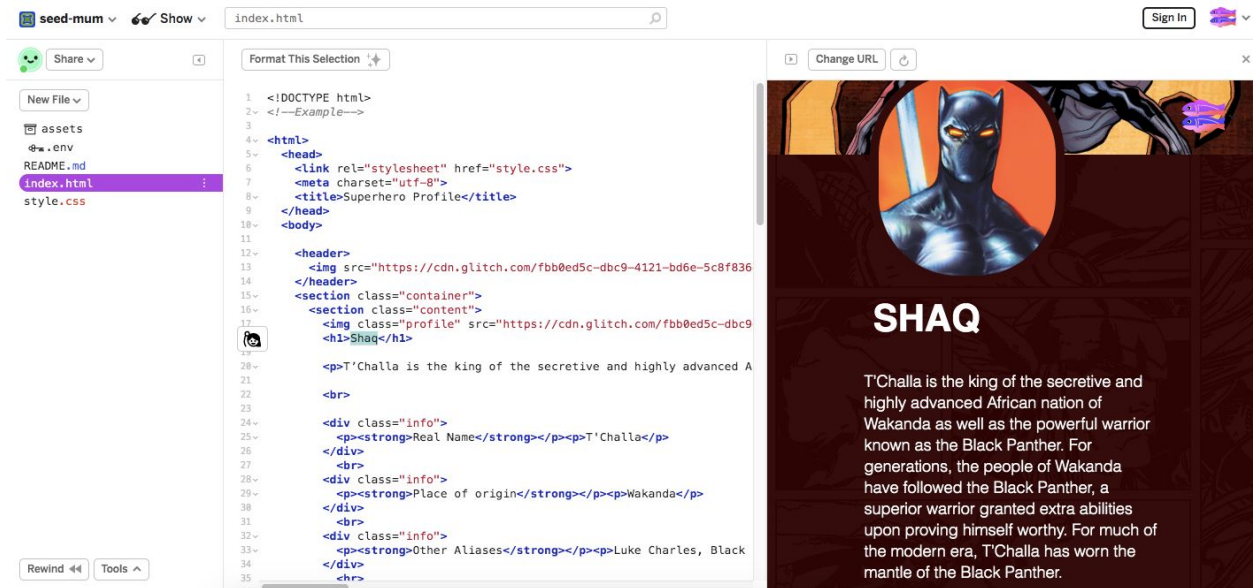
seed-mum Show index.html Sign In

Share

New File

assets
.env
README.md
index.html
style.css

Rewind Tools

Format This Selection

1 <!DOCTYPE html>
2 <!--Example-->
3
4 <html>
5 <head>
6 <link rel="stylesheet" href="style.css">
7 <meta charset="utf-8">
8 <title>Superhero Profile</title>
9 </head>
10 <body>
11
12 <header>
13 <img src="https://cdn.glitch.com/fbb0ed5c-dbc9-4121-bd6e-5c8f836
14 </header>
15 <section class="container">
16 <section class="content">
17 <img class="profile" src="https://cdn.glitch.com/fbb0ed5c-dbc9
18 <h1>Shaq</h1>
19
20 <p>T'Challa is the king of the secretive and highly advanced A
21
22 <br>
23
24 <div class="info">
25 <p><strong>Real Name</strong></p><p>T'Challa</p>
26 </div>
27 <br>
28 <div class="info">
29 <p><strong>Place of origin</strong></p><p>Wakanda</p>
30 </div>
31 <br>
32 <div class="info">
33 <p><strong>Other Aliases</strong></p><p>Luke Charles, Black
34 </div>
35 <hr>

Change URL

SHAQ

T'Challa is the king of the secretive and highly advanced African nation of Wakanda as well as the powerful warrior known as the Black Panther. For generations, the people of Wakanda have followed the Black Panther, a superior warrior granted extra abilities upon proving himself worthy. For much of the modern era, T'Challa has worn the mantle of the Black Panther.